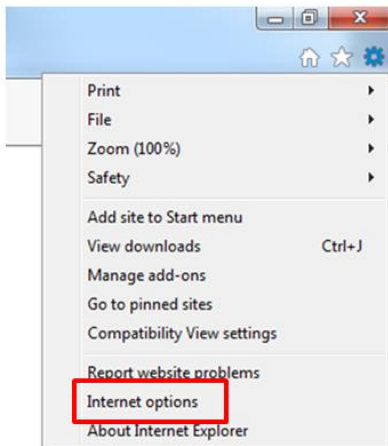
Print
File
Zoom (100%)
Safety

Add site to Start menu
View downloads Ctrl+J
Manage add-ons
Go to pinned sites
Compatibility View settings

Report website problems
Internet options
About Internet Explorer